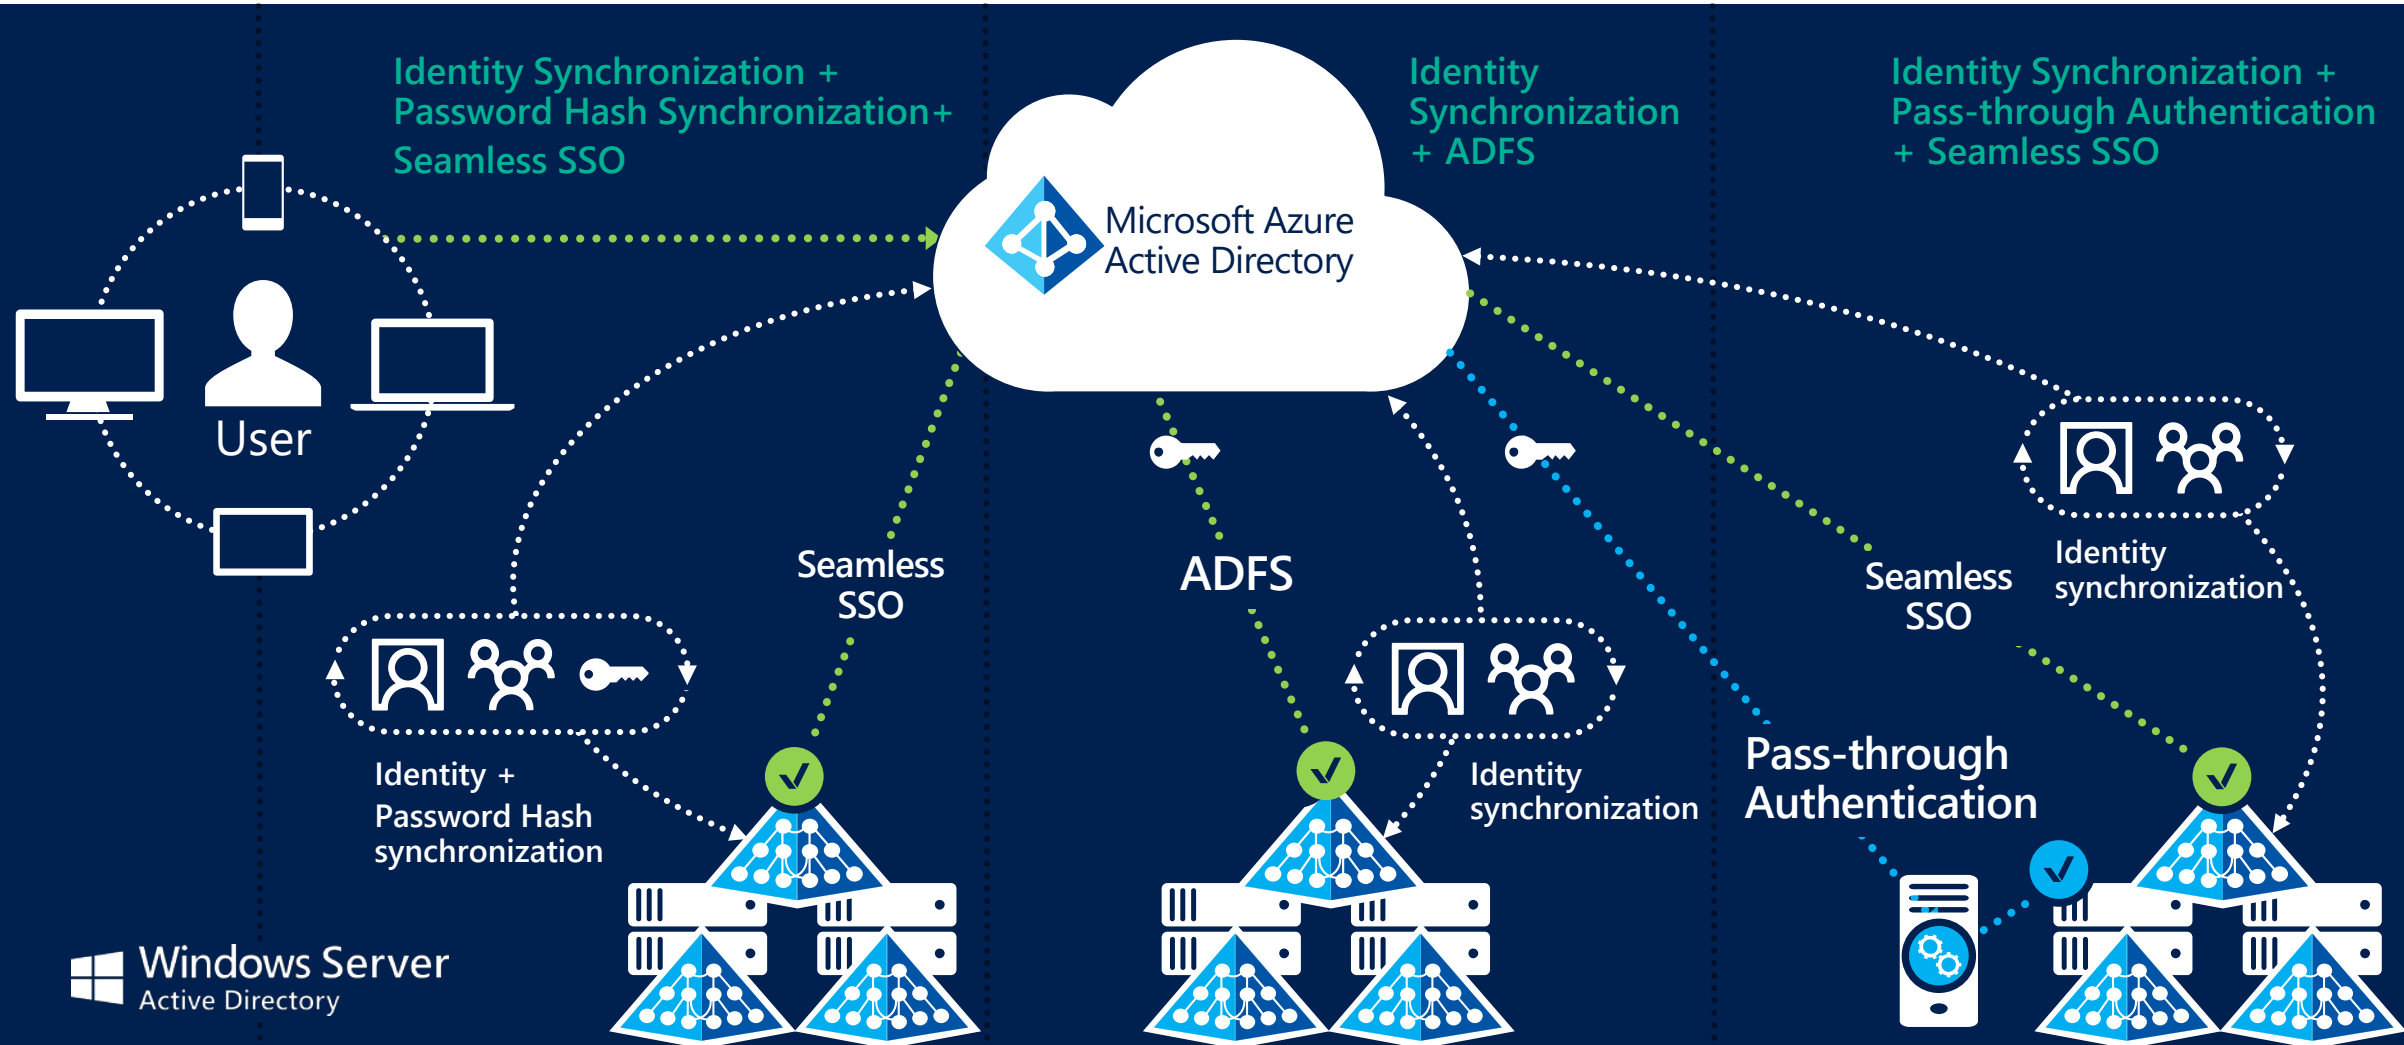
Identity Synchronization + Password Hash Synchronization+ Seamless SSO

Microsoft Azure Active Directory

Identity Synchronization + ADFS

Identity Synchronization + Pass-through Authentication + Seamless SSO

User

Seamless SSO

Identity + Password Hash synchronization

ADFS

Identity synchronization

Seamless SSO

Identity synchronization

Pass-through Authentication

Windows Server Active Directory